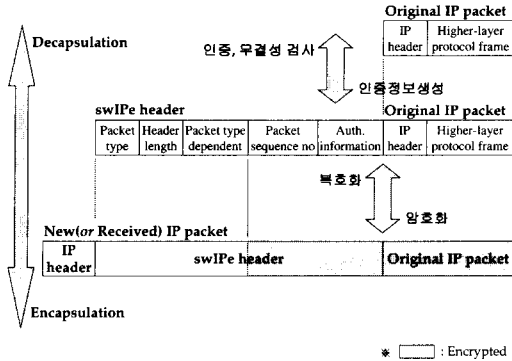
Decapsulation

Original IP packet

| IP header | Higher-layer protocol frame |
|---|---|

인증, 무결성 검사

인증정보생성

swIPe header

Original IP packet

| Packet type | Header length | Packet type dependent | Packet sequence no | Auth. information | IP header | Higher-layer protocol frame |
|---|---|---|---|---|---|---|

복호화

암호화

New(or Received) IP packet

| IP header | swIPe header | Original IP packet |
|---|---|---|

Encapsulation

※ [ ] : Encrypted